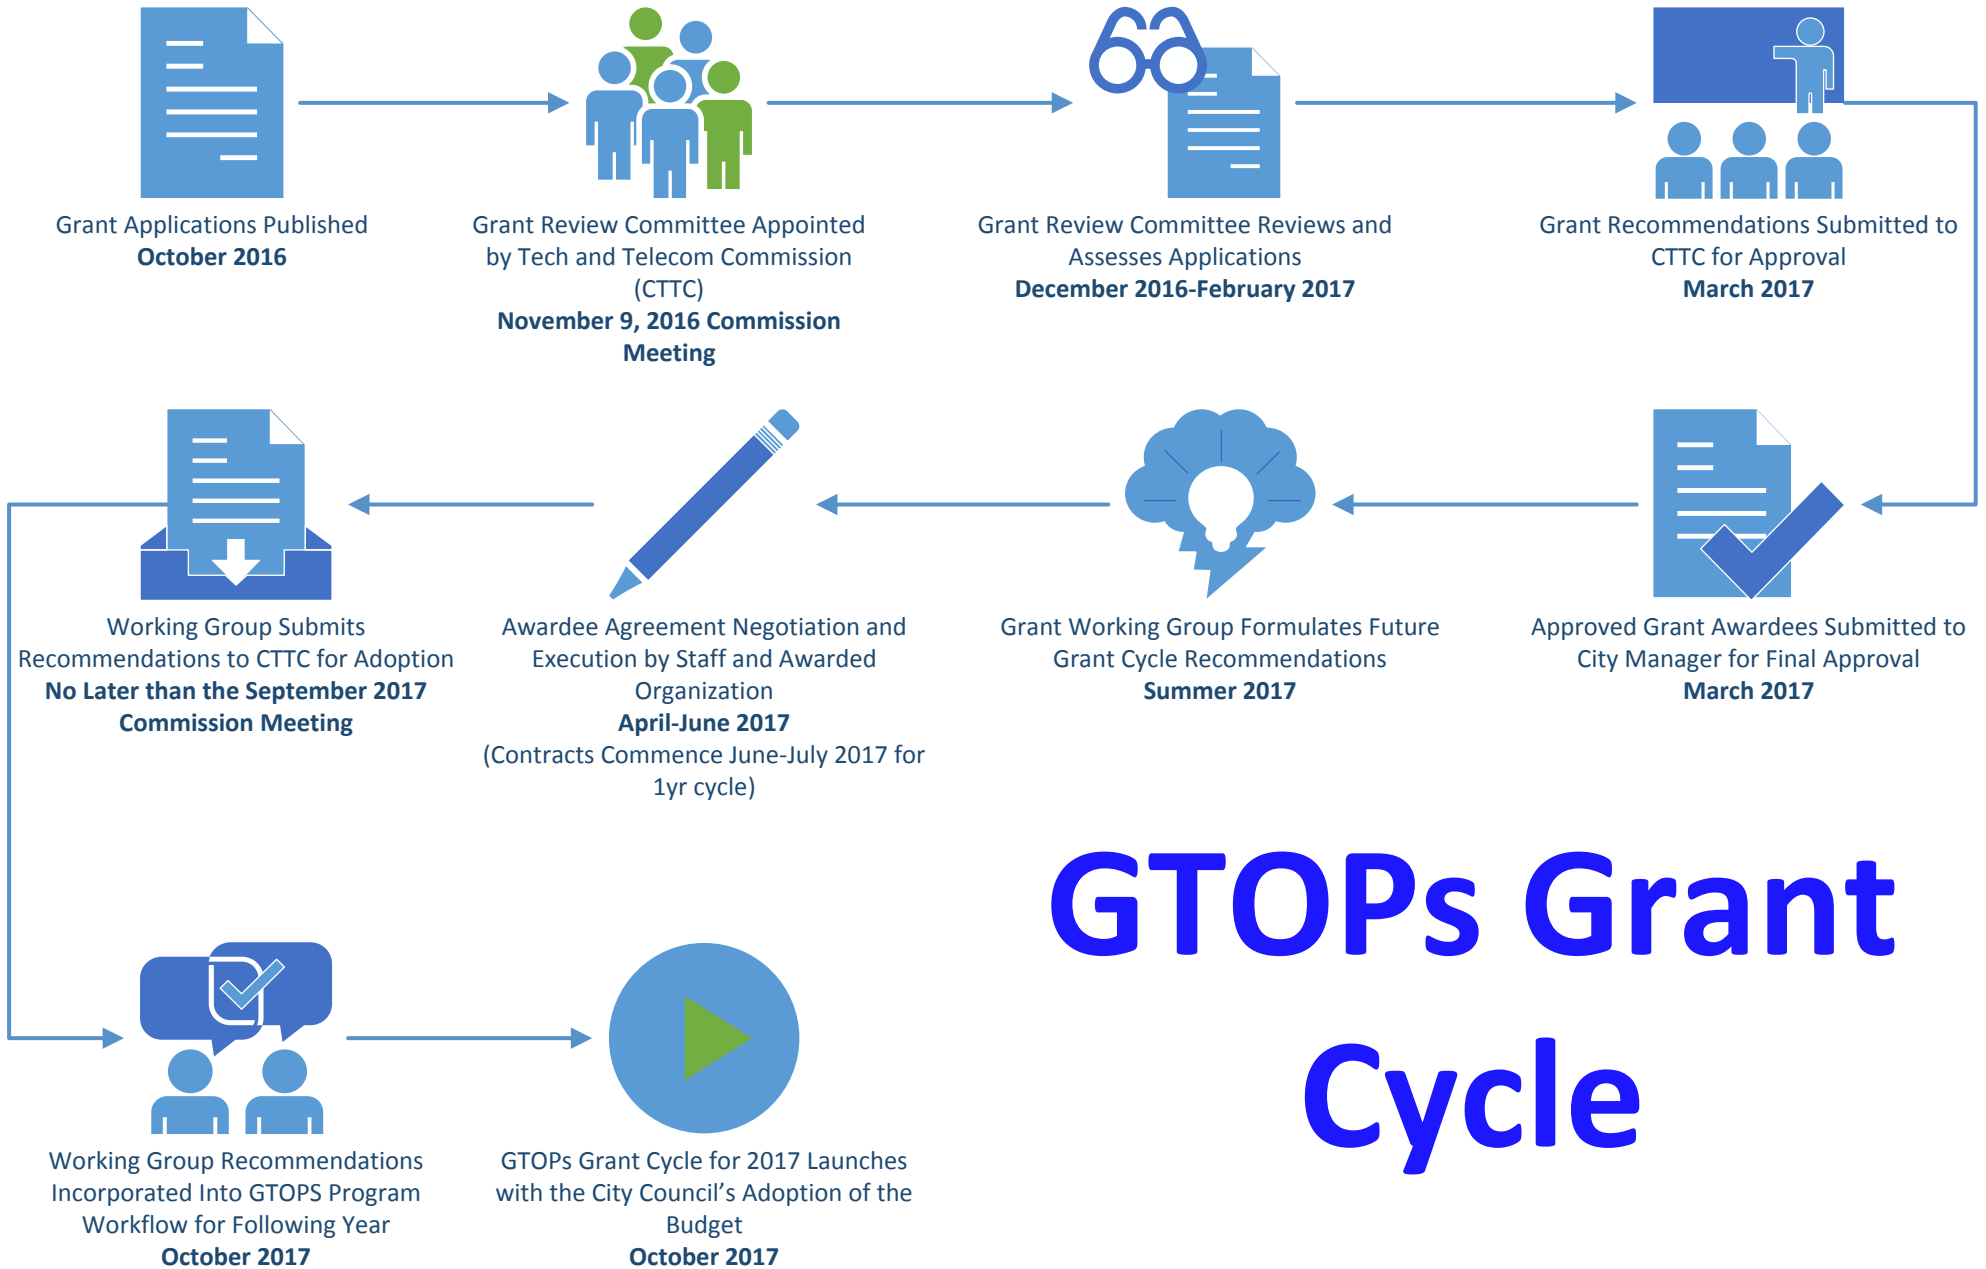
Grant Applications Published
October 2016

Grant Review Committee Appointed by Tech and Telecom Commission (CTTC)
November 9, 2016 Commission Meeting

Grant Review Committee Reviews and Assesses Applications
December 2016-February 2017

Grant Recommendations Submitted to CTTC for Approval
March 2017

Approved Grant Awardees Submitted to City Manager for Final Approval
March 2017

Grant Working Group Formulates Future Grant Cycle Recommendations
Summer 2017

Awardee Agreement Negotiation and Execution by Staff and Awarded Organization
April-June 2017
(Contracts Commence June-July 2017 for 1yr cycle)

Working Group Submits Recommendations to CTTC for Adoption
No Later than the September 2017 Commission Meeting

Working Group Recommendations Incorporated Into GTOPS Program Workflow for Following Year
October 2017

GTOPs Grant Cycle for 2017 Launches with the City Council's Adoption of the Budget
October 2017

GTOPs Grant Cycle